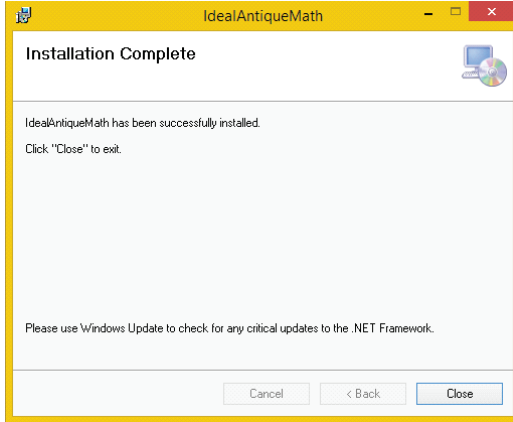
IdealAntiqueMath

Installation Complete

IdealAntiqueMath has been successfully installed.

Click "Close" to exit.

Please use Windows Update to check for any critical updates to the .NET Framework.

Cancel

< Back

Close